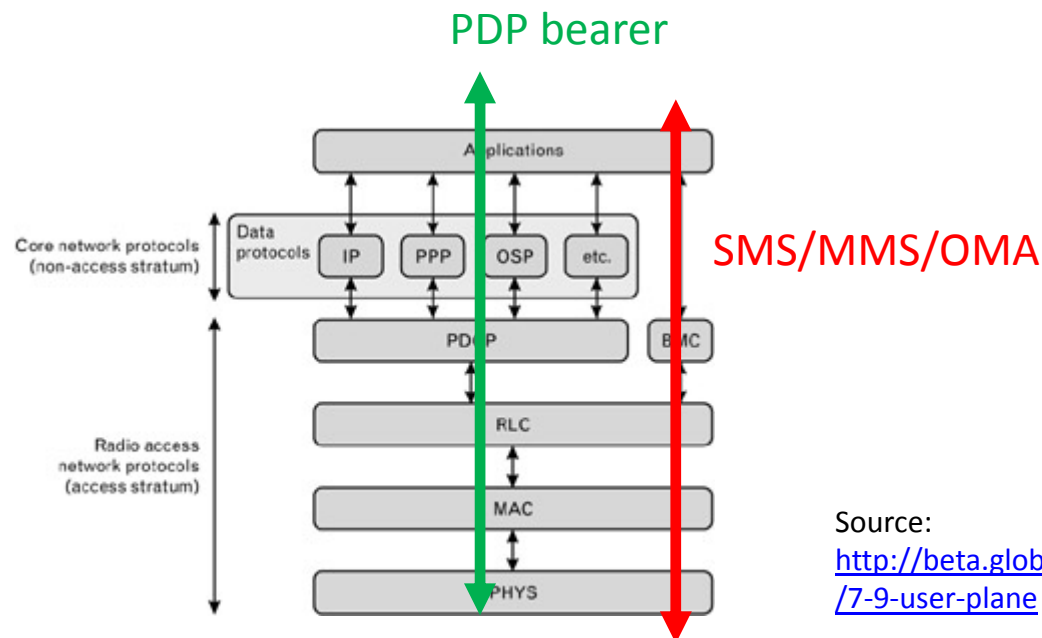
PDP bearer

Applications

Core network protocols (non-access stratum)

Data protocols

IP

PPP

OSP

etc.

SMS/MMS/OMA

PDCP

BMC

Radio access network protocols (access stratum)

RLC

MAC

PHYS

Source:
http://beta.glob
/7-9-user-plane